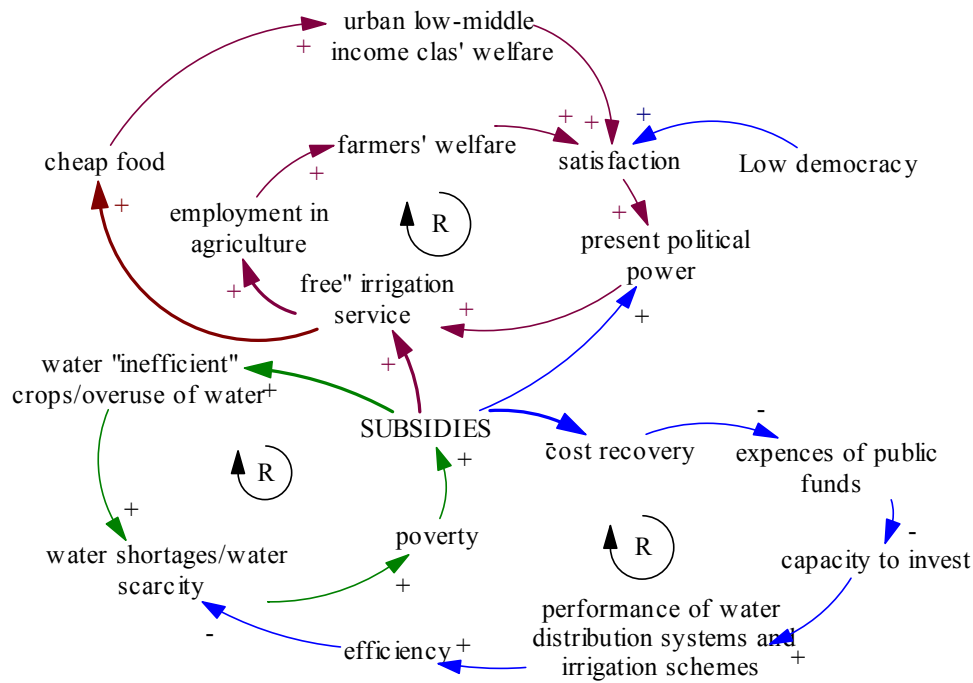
urban low-middle income clas' welfare

+

cheap food

farmers' welfare

+ +

satisfaction

+

Low democracy

+

+

employment in agriculture

R

+

present political power

+

free" irrigation service

+

+

water "inefficient" crops/overuse of water+

+

SUBSIDIES

-

cost recovery

expences of public funds

-

R

+

+

water shortages/water scarcity

poverty

R

-

capacity to invest

+

performance of water distribution systems and irrigation schemes

-

efficiency+

+